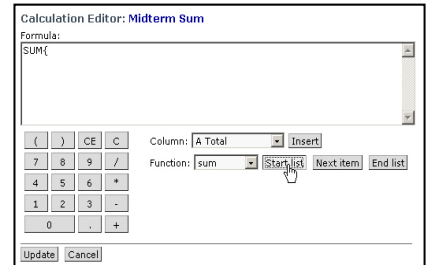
Calculation Editor: Midterm Sum

Formula:

SUM{

| ( | ) | CE | C |
|---|---|---|---|
| 7 | 8 | 9 | / |
| 4 | 5 | 6 | * |
| 1 | 2 | 3 | - |
| 0 | | . | + |

Column: A Total Insert

Function: sum Start list Next item End list

Update Cancel